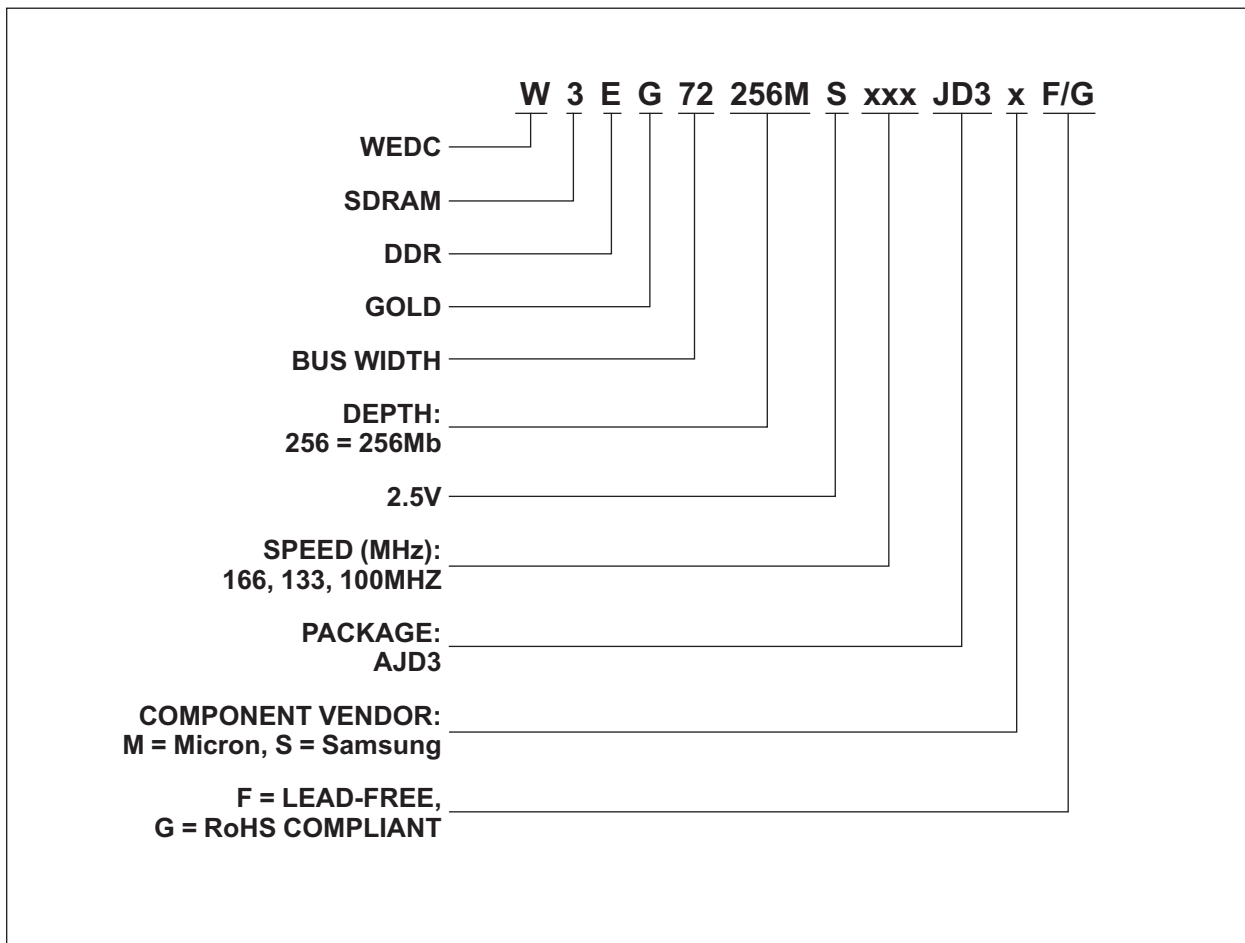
W 3 E G 72 256M S xxx JD3 x F/G

WEDC

SDRAM

DDR

GOLD

BUS WIDTH

DEPTH:
256 = 256Mb

2.5V

SPEED (MHz):
166, 133, 100MHZ

PACKAGE:
AJD3

COMPONENT VENDOR:
M = Micron, S = Samsung

F = LEAD-FREE,
G = RoHS COMPLIANT